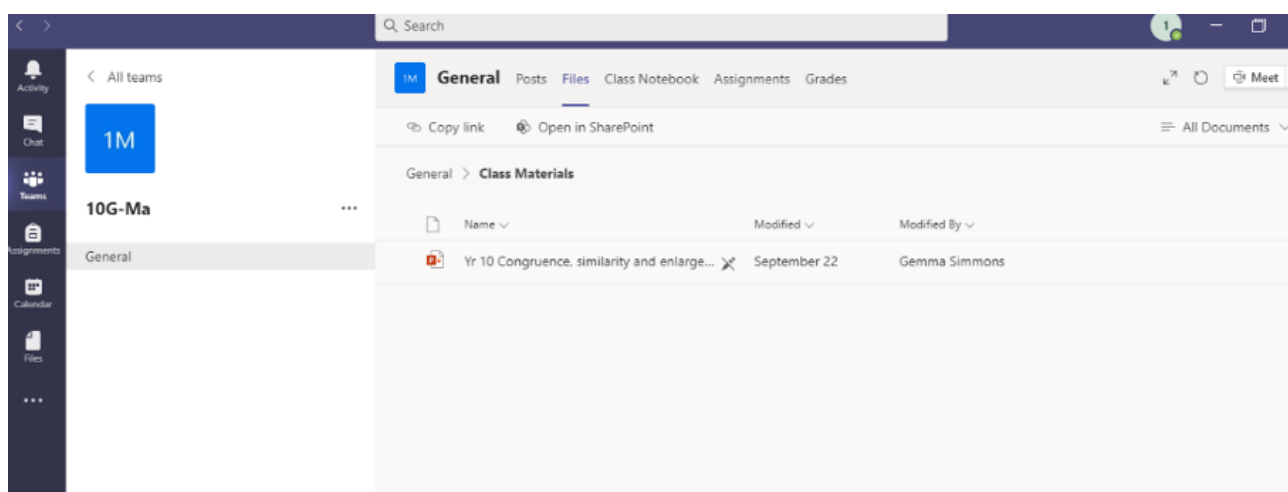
Search

Activity
Chat
Teams
Assignments
Calendar
Files
...

All teams

1M

10G-Ma ...

General

1M General Posts Files Class Notebook Assignments Grades

Meet

Copy link Open in SharePoint

All Documents

General > Class Materials

| Name | Modified | Modified By |
|---|---|---|
| Yr 10 Congruence, similarity and enlarge... | September 22 | Gemma Simmons |